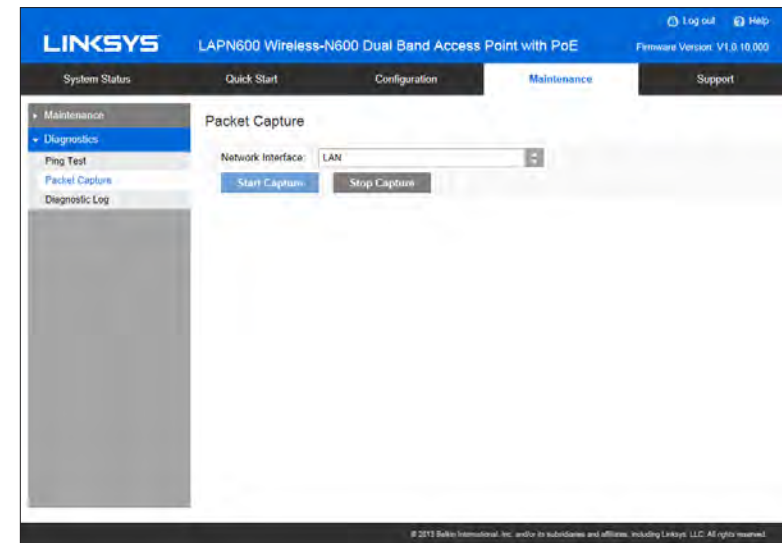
LINKSYS

LAPN600 Wireless-N600 Dual Band Access Point with PoE

Log out Help

Firmware Version: V1.0.10.000

System Status

Quick Start

Configuration

Maintenance

Support

Maintenance

Diagnostics

Ping Test

Packet Capture

Diagnostic Log

Packet Capture

Network Interface: LAN

Start Capture

Stop Capture

© 2015 Belkin International, Inc. and/or its subsidiaries and affiliates, including Linksys, LLC. All rights reserved.